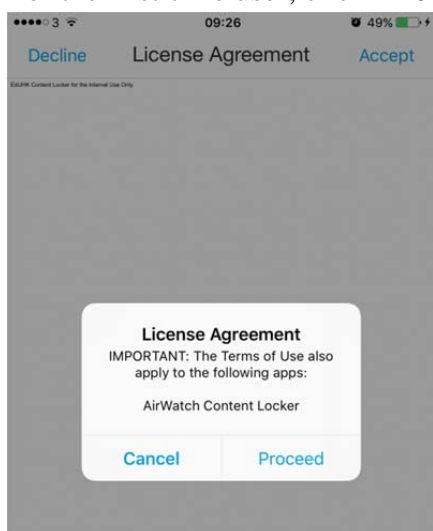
●●●●○ 3
09:26
49%

Decline
License Agreement
Accept

EIULHK Content Locker for the Internal Use Only

License Agreement
IMPORTANT: The Terms of Use also apply to the following apps:

AirWatch Content Locker

Cancel
Proceed